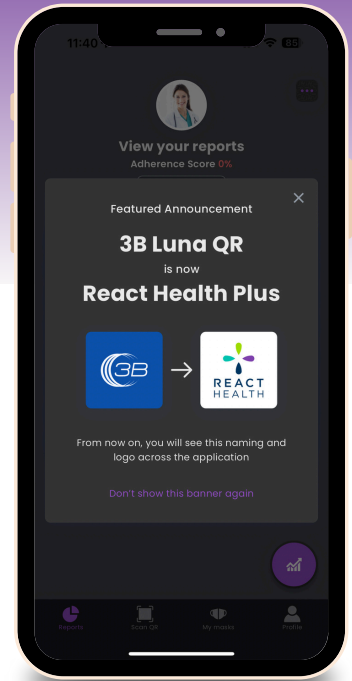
11:40

View your reports
Adherence Score 0%

Featured Announcement

3B Luna QR
is now
React Health Plus

3B

REACT HEALTH

From now on, you will see this naming and logo across the application

Don't show this banner again

Reports Scan QR My masks Profile